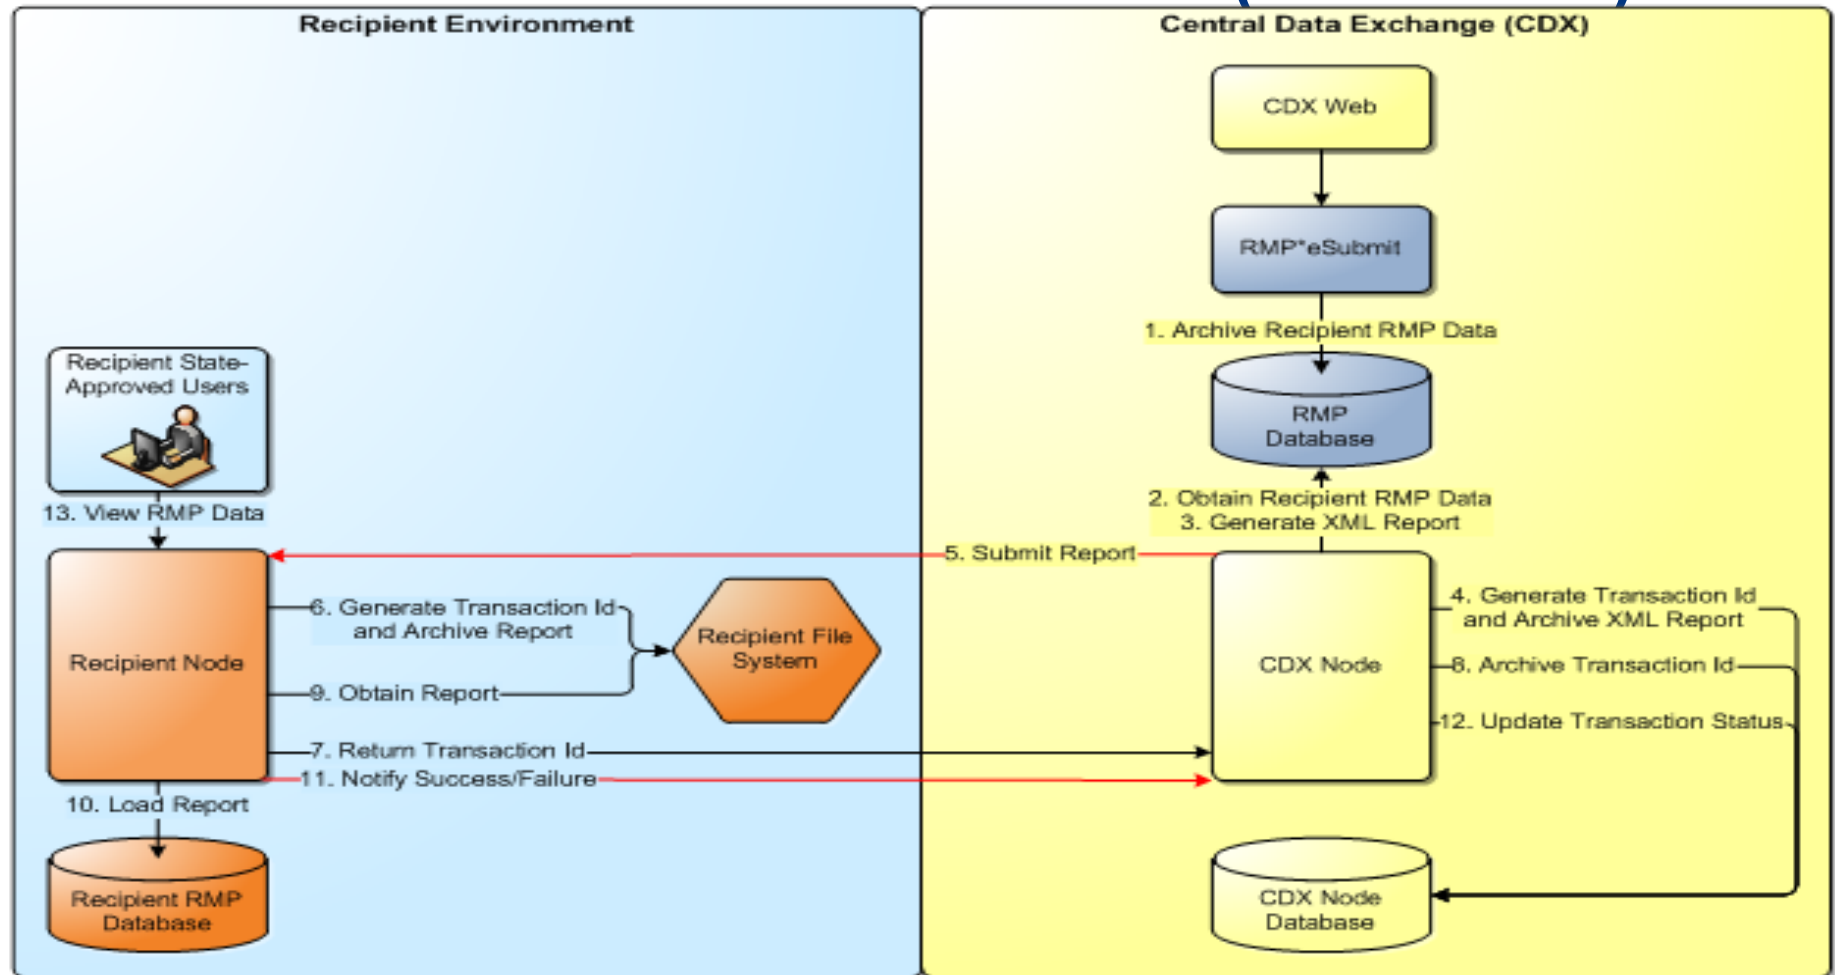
Recipient Environment

Central Data Exchange (CDX)

CDX Web

RMP*eSubmit

1. Archive Recipient RMP Data

RMP Database

2. Obtain Recipient RMP Data
3. Generate XML Report

Recipient State-Approved Users

13. View RMP Data

5. Submit Report

Recipient Node

6. Generate Transaction Id and Archive Report

Recipient File System

9. Obtain Report

CDX Node

4. Generate Transaction Id and Archive XML Report

8. Archive Transaction Id

12. Update Transaction Status

7. Return Transaction Id

11. Notify Success/Failure

10. Load Report

Recipient RMP Database

CDX Node Database